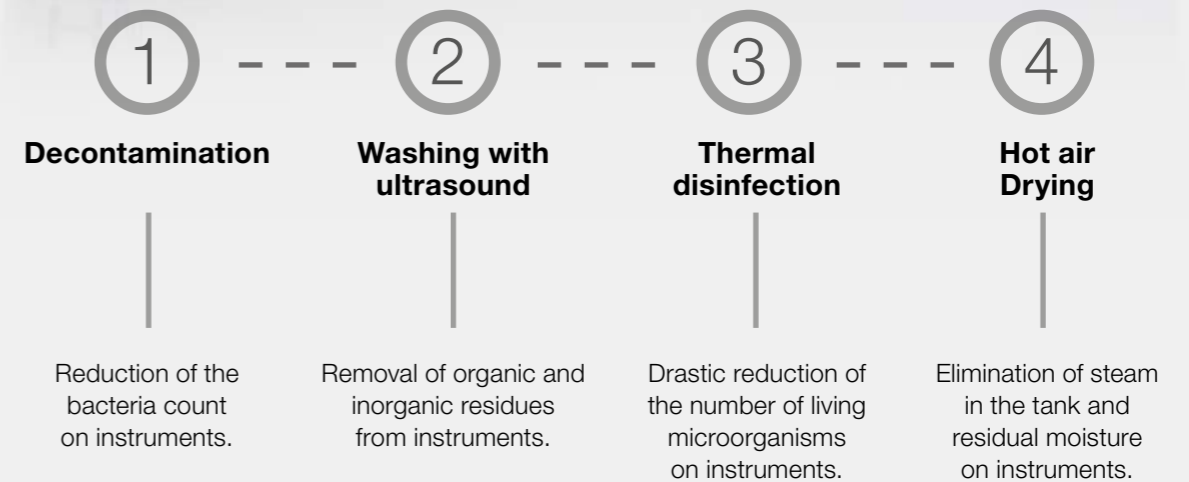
1

Decontamination

Reduction of the bacteria count on instruments.

2

Washing with ultrasound

Removal of organic and inorganic residues from instruments.

3

Thermal disinfection

Drastic reduction of the number of living microorganisms on instruments.

4

Hot air Drying

Elimination of steam in the tank and residual moisture on instruments.